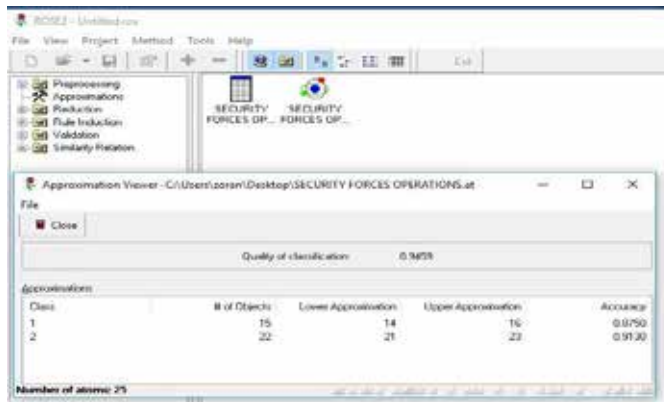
ROSE2 - Untitled.ros
File View Project Method Tools Help

Preprocessing
Approximations
Reduction
Rule Induction
Validation
Similarity Relation

SECURITY FORCES OP...
SECURITY FORCES OP...

Approximation Viewer - C:\Users\zoran\Desktop\SECURITY FORCES OPERATIONS.at
File
Close

Quality of classification 0.9459

Approximations

| Class | # of Objects | Lower Approximation | Upper Approximation | Accuracy |
|---|---|---|---|---|
| 1 | 15 | 14 | 16 | 0.8750 |
| 2 | 22 | 21 | 23 | 0.9130 |

Number of atoms: 25